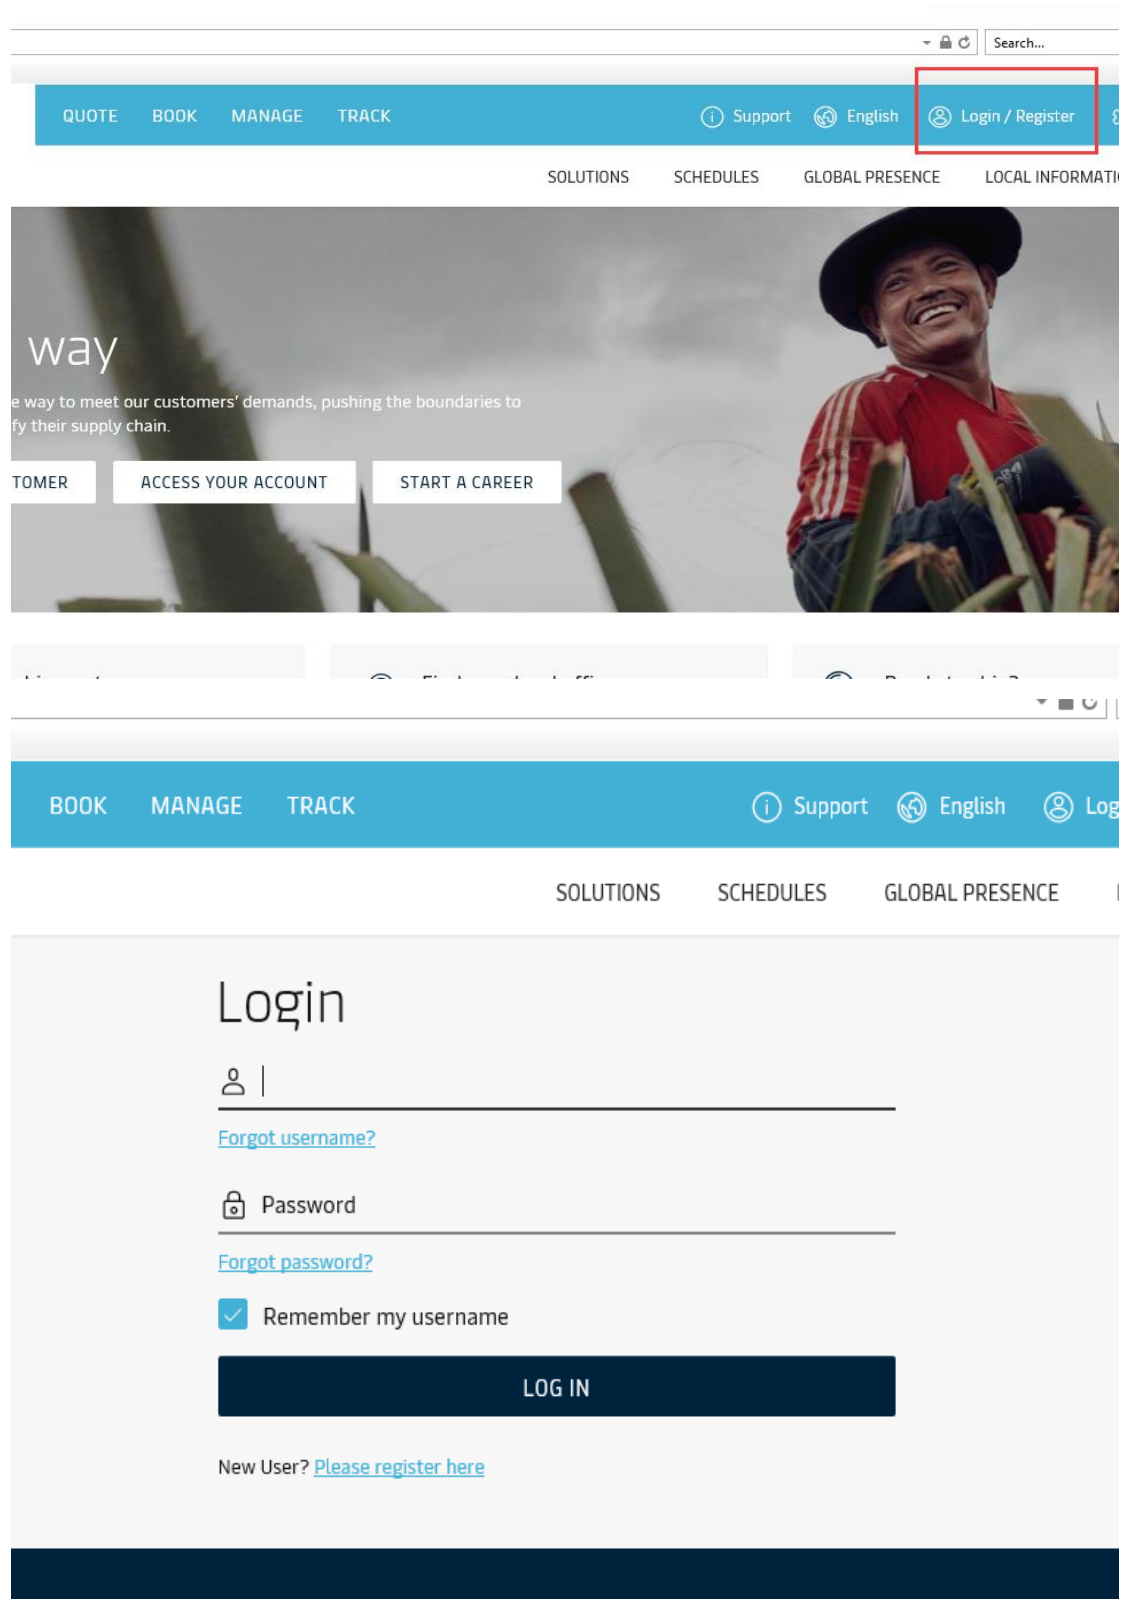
Search...

QUOTE BOOK MANAGE TRACK

Support English Login / Register

SOLUTIONS SCHEDULES GLOBAL PRESENCE LOCAL INFORMATI

way

e way to meet our customers' demands, pushing the boundaries to fy their supply chain.

TOMER ACCESS YOUR ACCOUNT START A CAREER

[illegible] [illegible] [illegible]

BOOK MANAGE TRACK

Support English Log

SOLUTIONS SCHEDULES GLOBAL PRESENCE

Login

Forgot username?

Password

Forgot password?

Remember my username

LOG IN

New User? Please register here